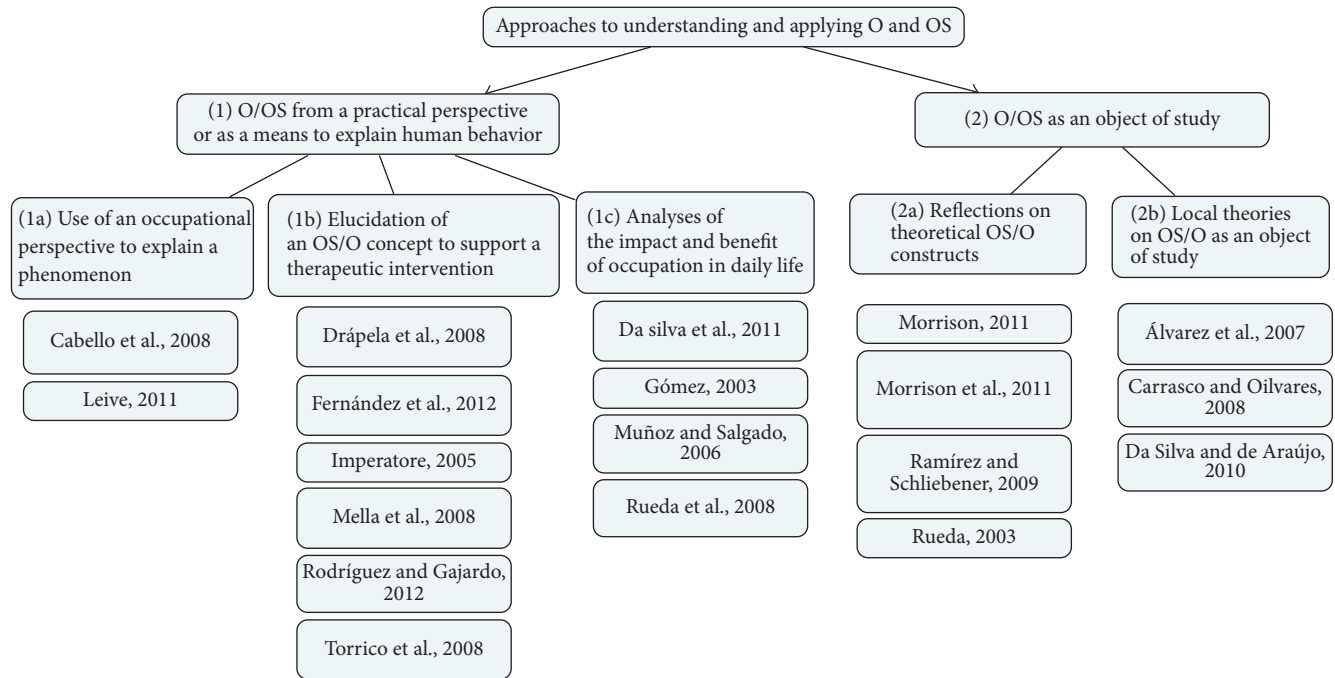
Approaches to understanding and applying O and OS

(1) O/OS from a practical perspective or as a means to explain human behavior

(1a) Use of an occupational perspective to explain a phenomenon

Cabello et al., 2008

Leive, 2011

(1b) Elucidation of an OS/O concept to support a therapeutic intervention

Drápela et al., 2008

Fernández et al., 2012

Imperatore, 2005

Mella et al., 2008

Rodríguez and Gajardo, 2012

Torrico et al., 2008

(1c) Analyses of the impact and benefit of occupation in daily life

Da silva et al., 2011

Gómez, 2003

Muñoz and Salgado, 2006

Rueda et al., 2008

(2) O/OS as an object of study

(2a) Reflections on theoretical OS/O constructs

Morrison, 2011

Morrison et al., 2011

Ramírez and Schliebener, 2009

Rueda, 2003

(2b) Local theories on OS/O as an object of study

Álvarez et al., 2007

Carrasco and Oilvares, 2008

Da Silva and de Araújo, 2010